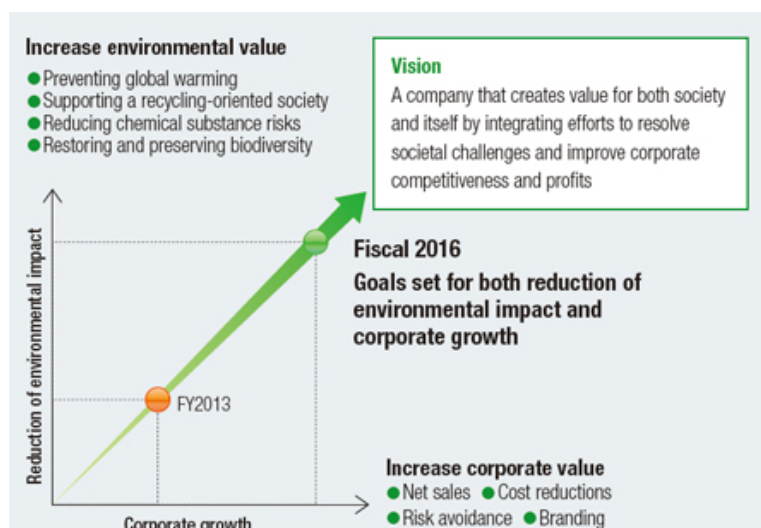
Increase environmental value
Preventing global warming
Supporting a recycling-oriented society
Reducing chemical substance risks
Restoring and preserving biodiversity

Vision
A company that creates value for both society and itself by integrating efforts to resolve societal challenges and improve corporate competitiveness and profits

Fiscal 2016
Goals set for both reduction of environmental impact and corporate growth

Reduction of environmental impact

FY2013

Corporate growth

Increase corporate value
Net sales
Cost reductions
Risk avoidance
Branding